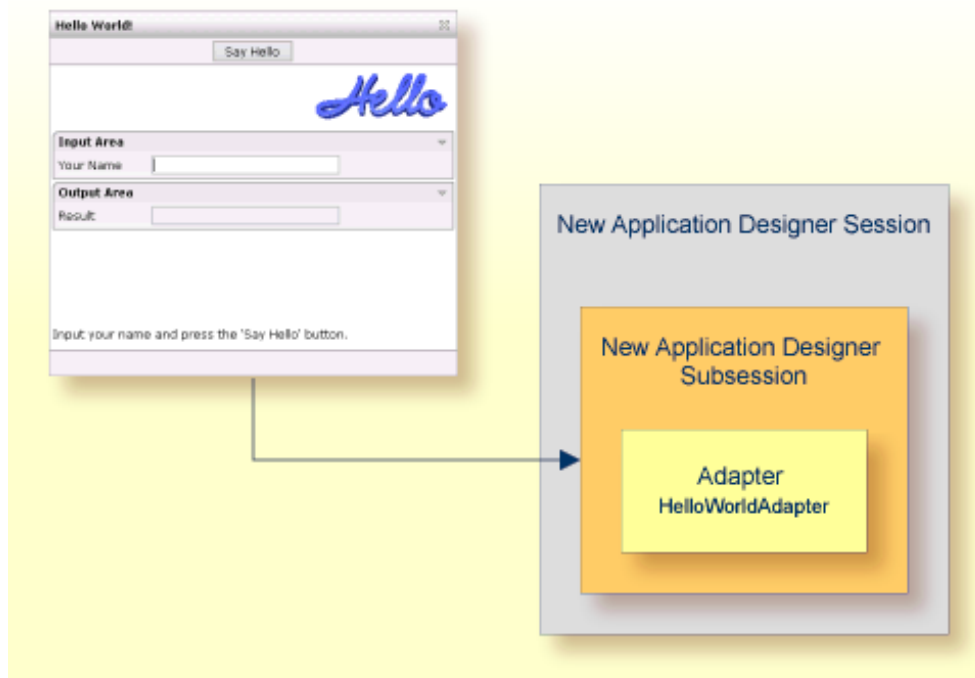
Hello World!

Say Hello

Hello

Input Area

Your Name

Output Area

Result

Input your name and press the 'Say Hello' button.

New Application Designer Session

New Application Designer Subsession

Adapter
HelloWorldAdapter